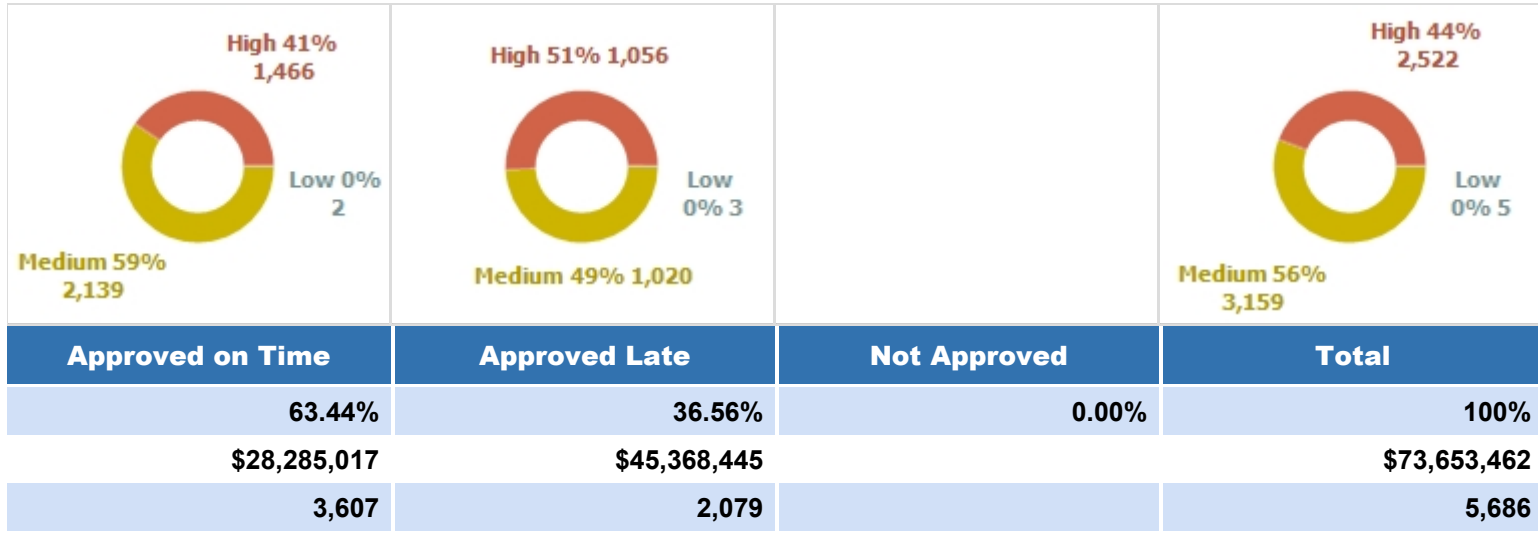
| High 41% 1,466 Low 0% 2 Medium 59% 2,139 | High 51% 1,056 Low 0% 3 Medium 49% 1,020 | | High 44% 2,522 Low 0% 5 Medium 56% 3,159 |
|---|---|---|---|
| Approved on Time | Approved Late | Not Approved | Total |
| 63.44% | 36.56% | 0.00% | 100% |
| $28,285,017 | $45,368,445 | | $73,653,462 |
| 3,607 | 2,079 | | 5,686 |